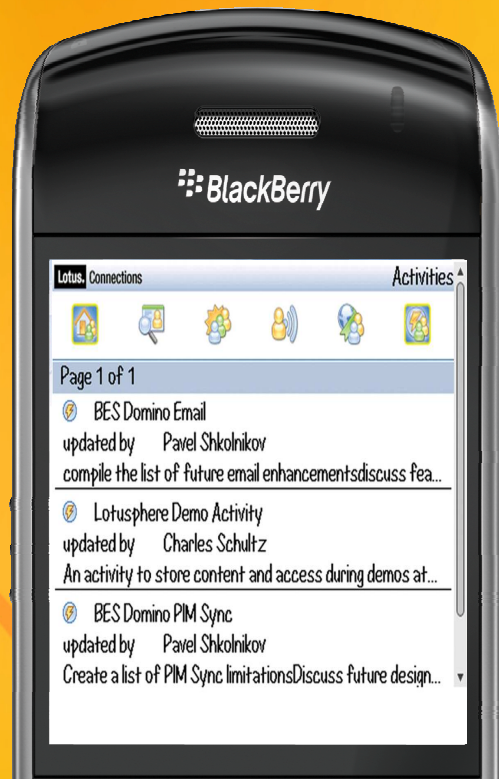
BlackBerry

Lotus. Connections

Activities

Page 1 of 1

BES Domino Email
updated by Pavel Shkolnikov
compile the list of future email enhancementsdiscuss fea...

Lotusphere Demo Activity
updated by Charles Schultz
An activity to store content and access during demos at...

BES Domino PIM Sync
updated by Pavel Shkolnikov
Create a list of PIM Sync limitationsDiscuss future design...